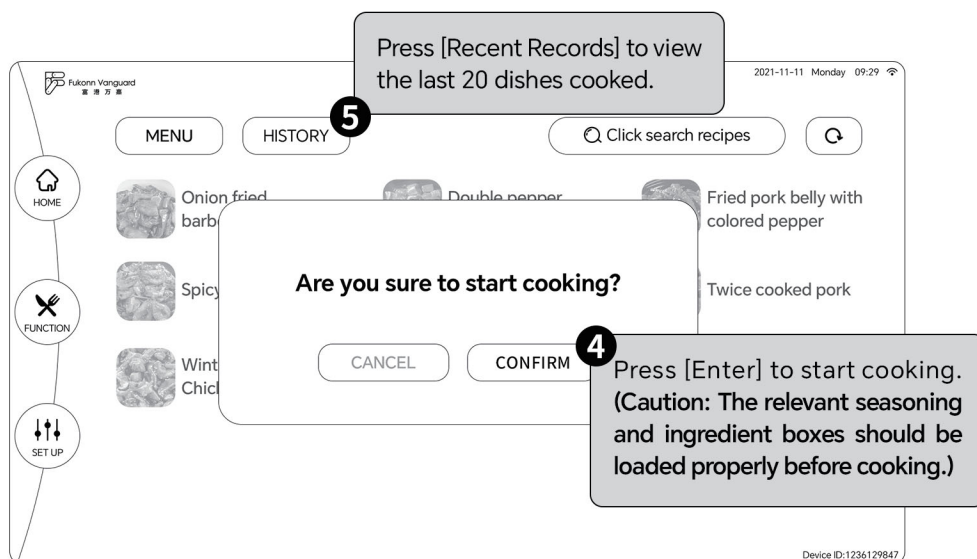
Press [Recent Records] to view the last 20 dishes cooked.

Fukonn Vanguard
富港万嘉

2021-11-11 Monday 09:29

MENU

HISTORY

5

Click search recipes

HOME

FUNCTION

SET UP

Onion fried barb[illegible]

Double pepper

Fried pork belly with colored pepper

Spicy

Twice cooked pork

Wint Chick

Are you sure to start cooking?

CANCEL

CONFIRM

4

Press [Enter] to start cooking.
(Caution: The relevant seasoning and ingredient boxes should be loaded properly before cooking.)

Device ID:1236129847